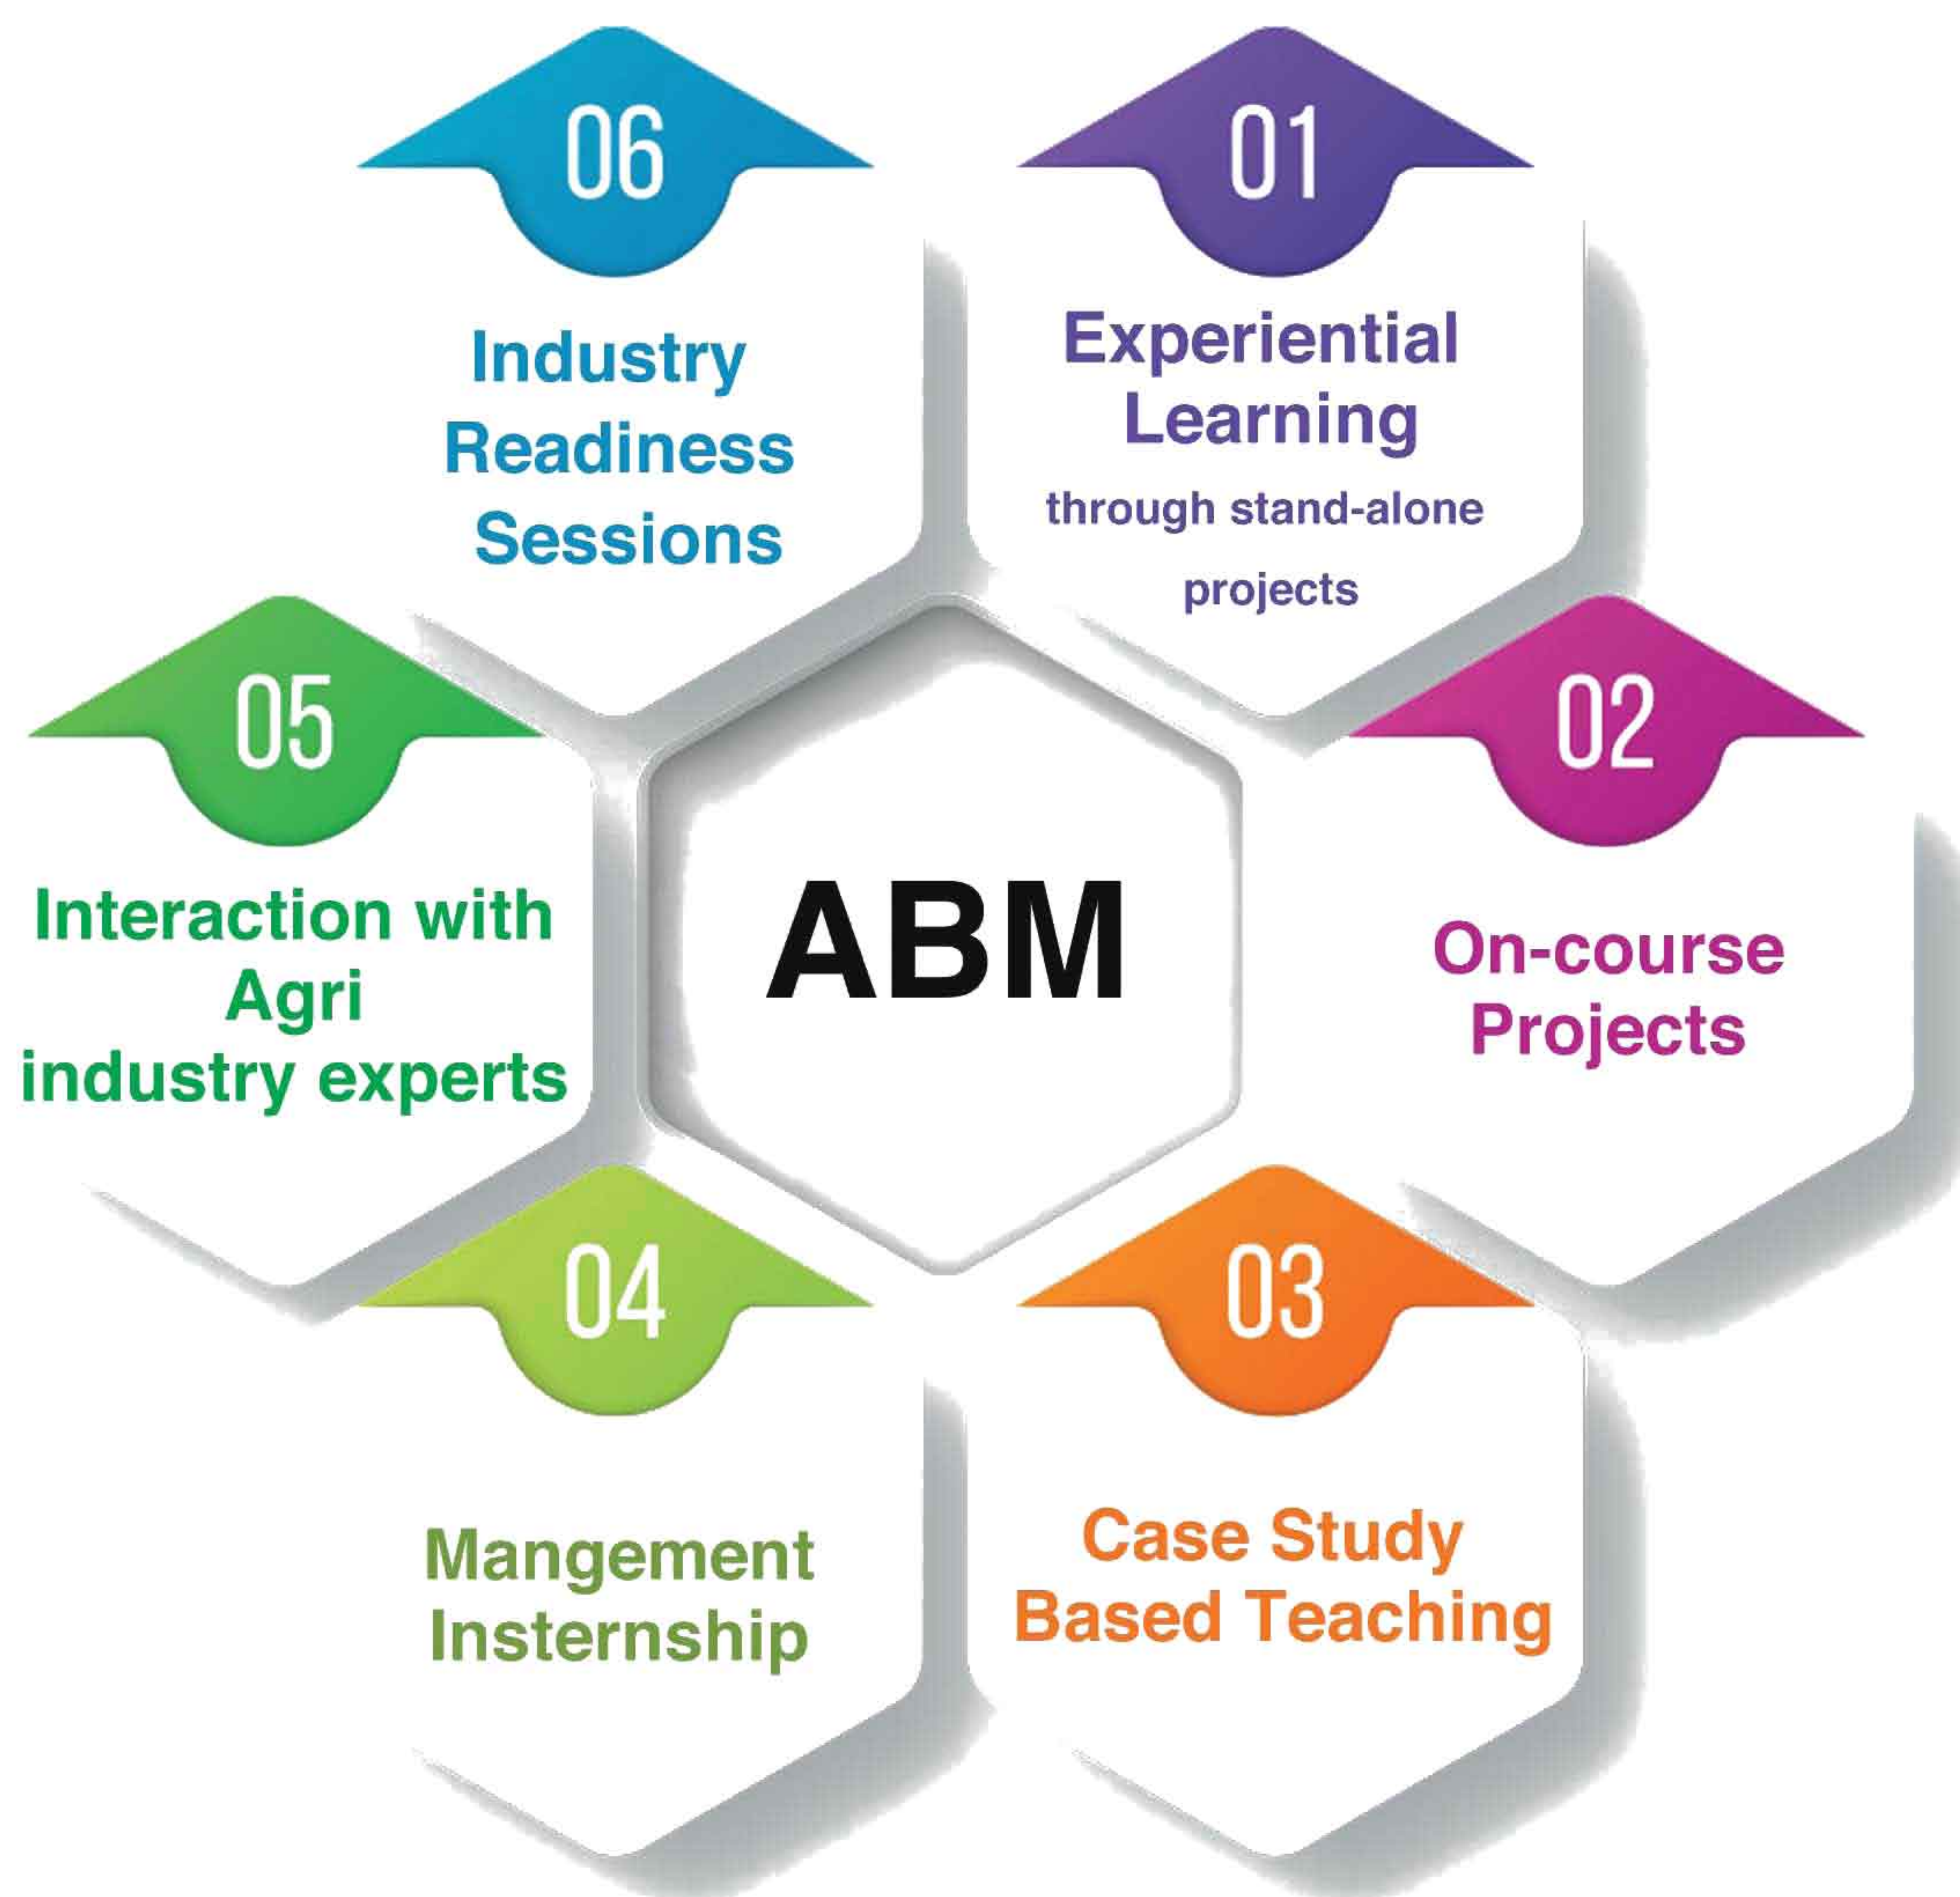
ABM

01
Experiential Learning
through stand-alone projects

02
On-course Projects

03
Case Study Based Teaching

04
Mangement Insternship

05
Interaction with Agri industry experts

06
Industry Readiness Sessions